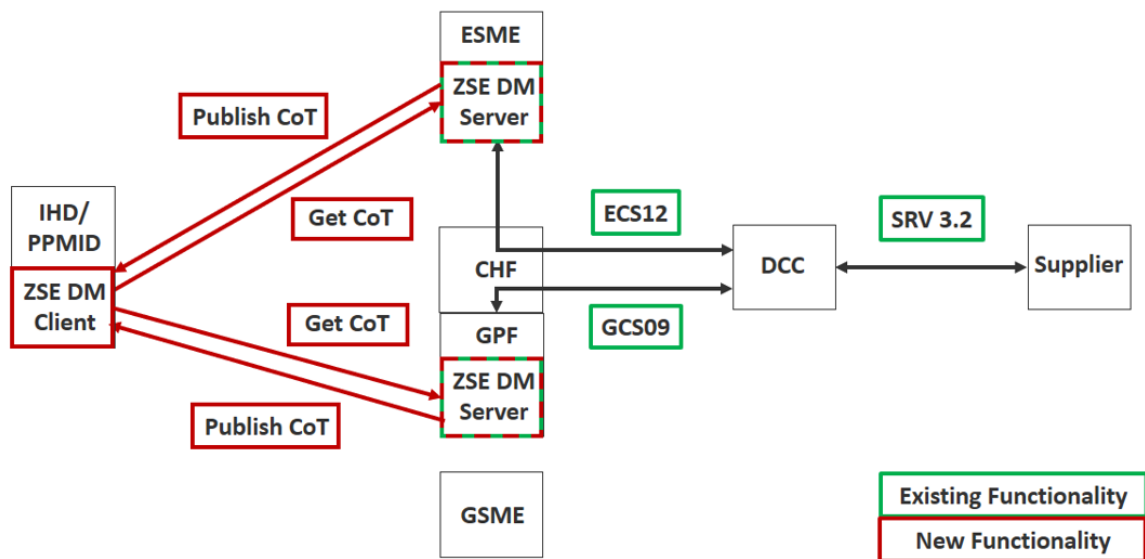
ESME

ZSE DM Server

Publish CoT

Get CoT

IHD/ PPMID

ZSE DM Client

ECS12

SRV 3.2

CHF

DCC

Supplier

Get CoT

GPF

GCS09

ZSE DM Server

Publish CoT

GSME

Existing Functionality

New Functionality